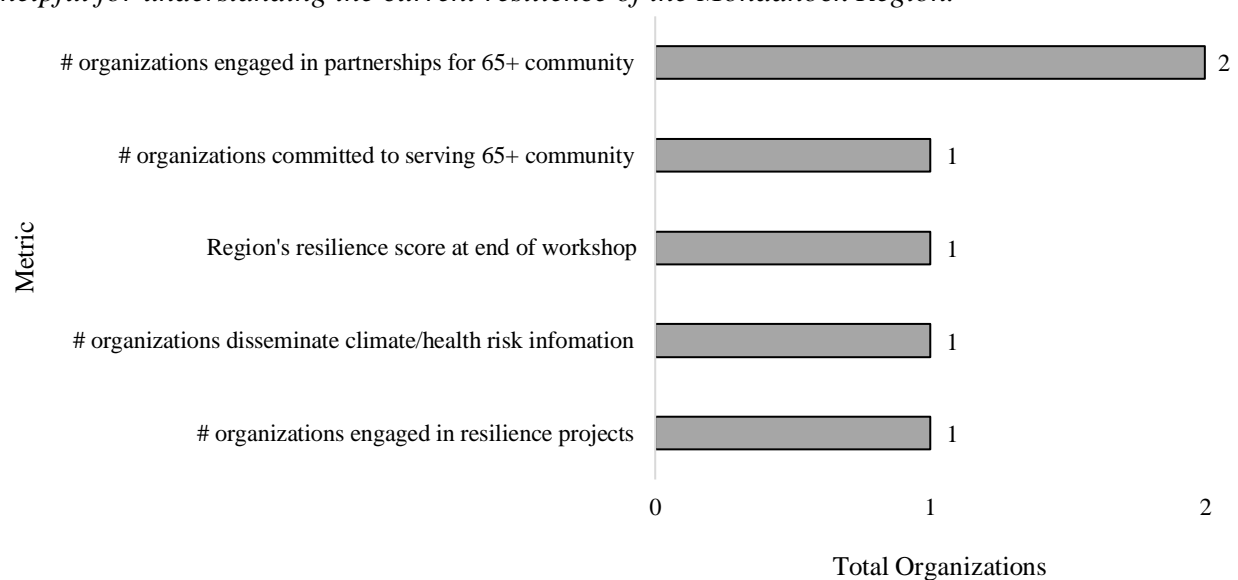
helpful for understanding the current resilience of the Monadnock Region.

Metric

# organizations engaged in partnerships for 65+ community 2

# organizations committed to serving 65+ community 1

Region's resilience score at end of workshop 1

# organizations disseminate climate/health risk infomation 1

# organizations engaged in resilience projects 1

0 1 2

Total Organizations